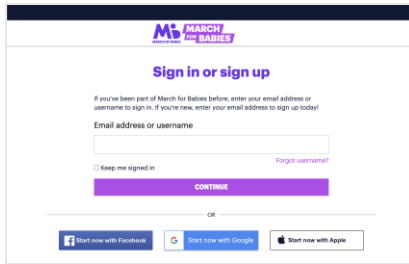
MARCH OF DIMES MARCH FOR BABIES

Sign in or sign up

If you've been part of March for Babies before, enter your email address or username to sign in. If you're new, enter your email address to sign up today!

Email address or username

Forgot username?

Keep me signed in

CONTINUE

OR

Start now with Facebook

Start now with Google

Start now with Apple